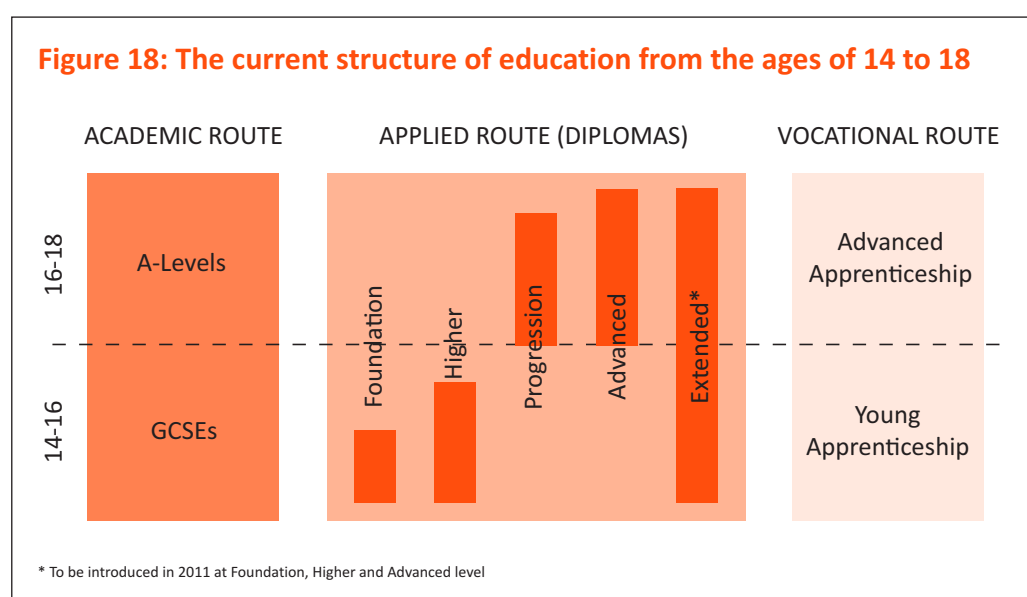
Figure 18: The current structure of education from the ages of 14 to 18

ACADEMIC ROUTE

APPLIED ROUTE (DIPLOMAS)

VOCATIONAL ROUTE

16-18

14-16

A-Levels

GCSEs

Foundation

Higher

Progression

Advanced

Extended*

Advanced Apprenticeship

Young Apprenticeship

* To be introduced in 2011 at Foundation, Higher and Advanced level